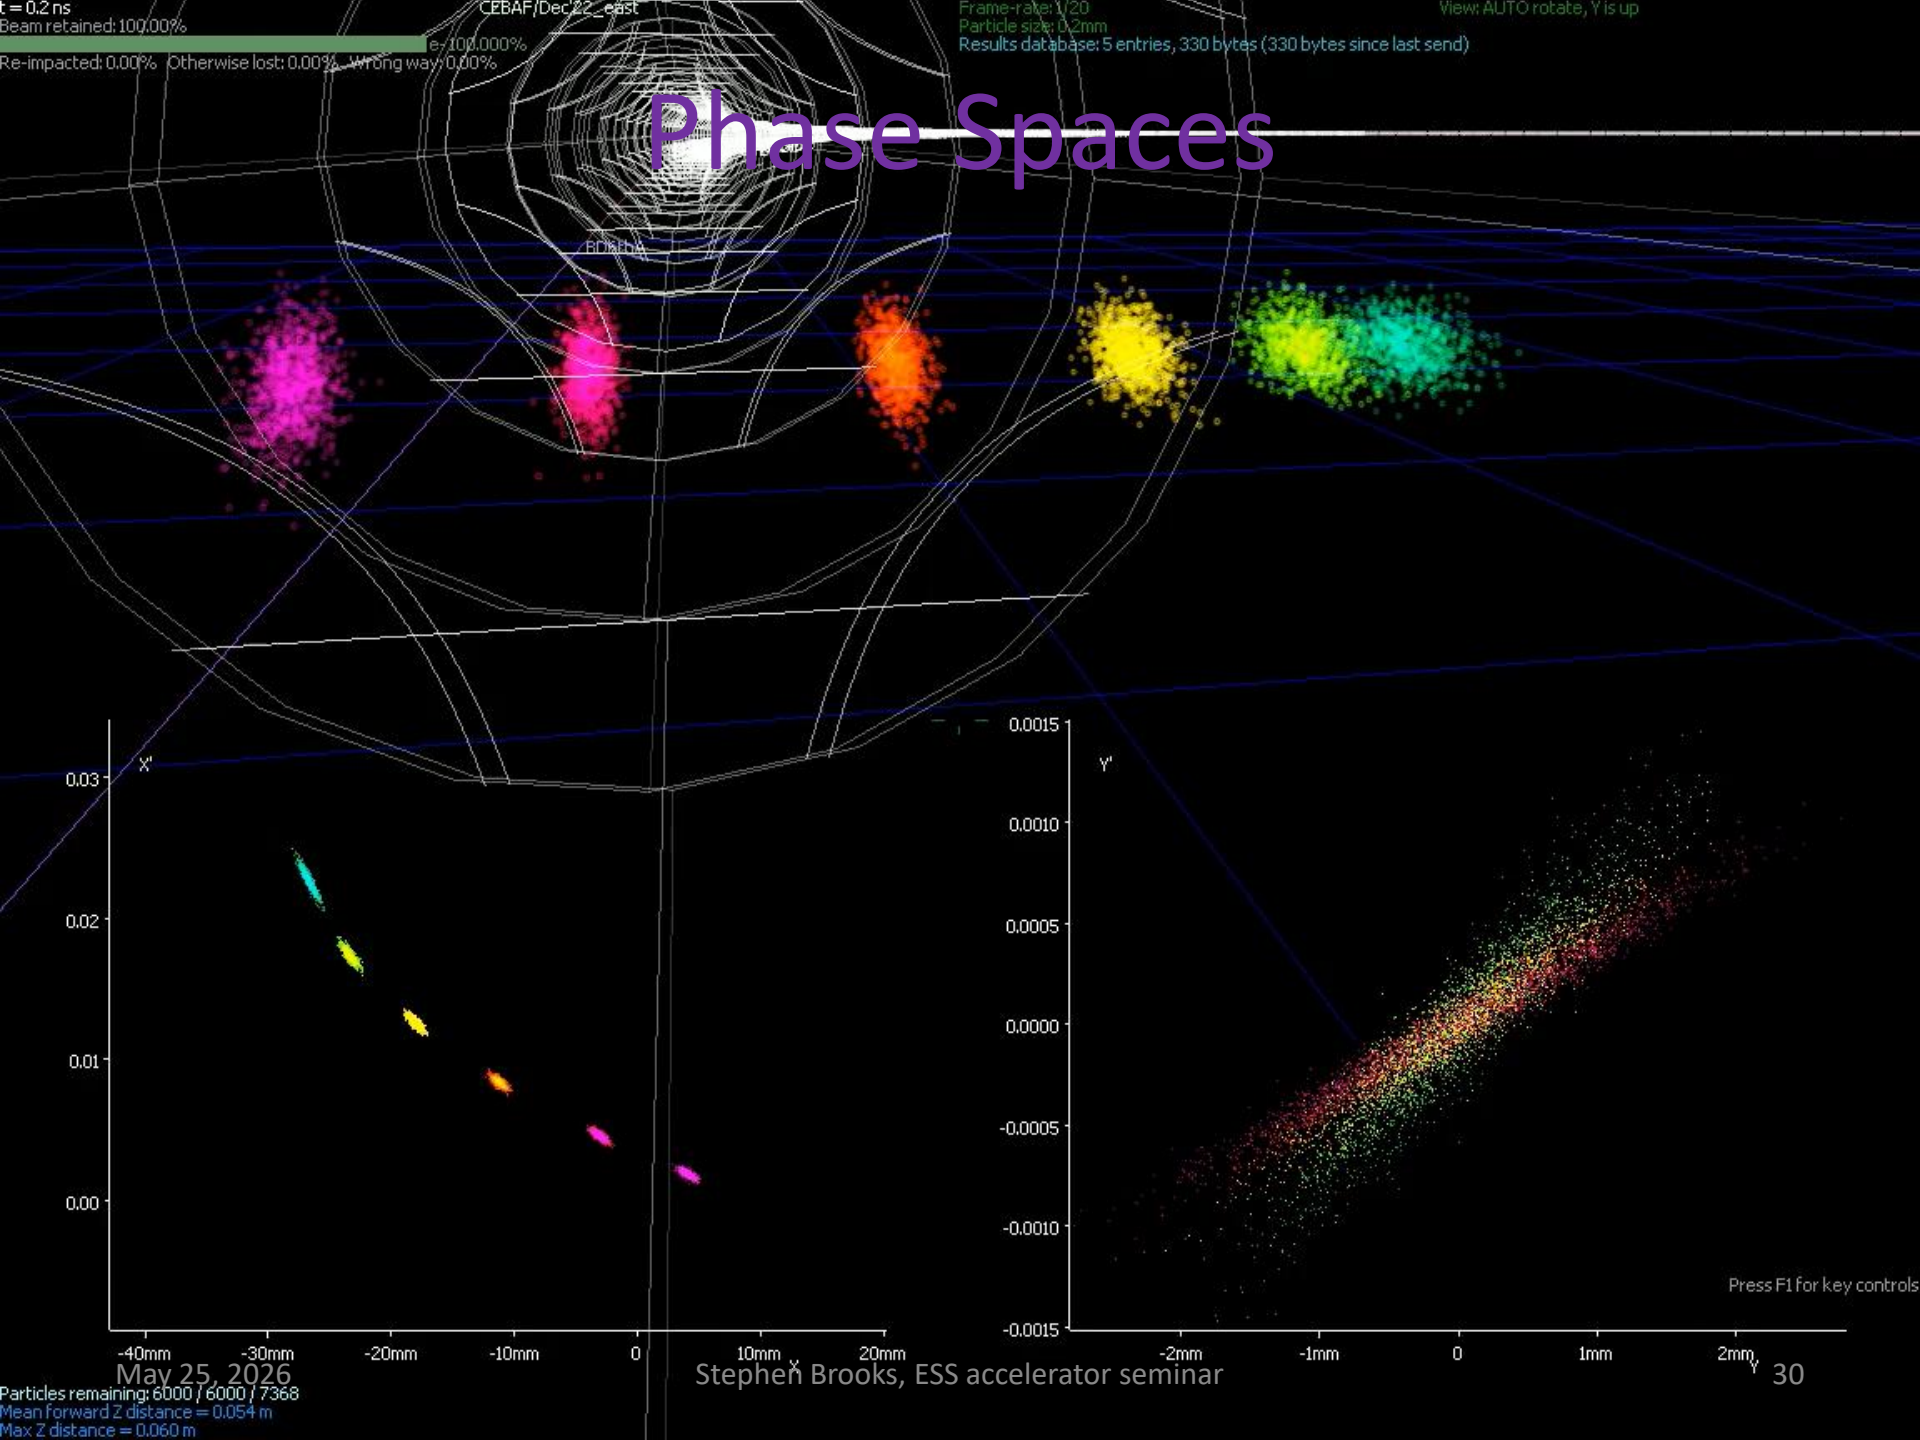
t = 0.2 ns
Beam retained: 100.00%
e- 100.000%
Re-impacted: 0.00% Otherwise lost: 0.00% Wrong way: 0.00%

CEBAF/Dec22_east

Frame-rate: 1/20
Particle size: 0.2mm
Results database: 5 entries, 330 bytes (330 bytes since last send)

View: AUTO rotate, Y is up

Phase Spaces

BDIpHA

X'
0.03
0.02
0.01
0.00
-40mm -30mm -20mm -10mm 0 10mm 20mm
X

Y'
0.0015
0.0010
0.0005
0.0000
-0.0005
-0.0010
-0.0015
-2mm -1mm 0 1mm 2mm
Y

Press F1 for key controls

May 25, 2026
Stephen Brooks, ESS accelerator seminar
30

Particles remaining: 6000 / 6000 / 7368
Mean forward Z distance = 0.054 m
Max Z distance = 0.060 m